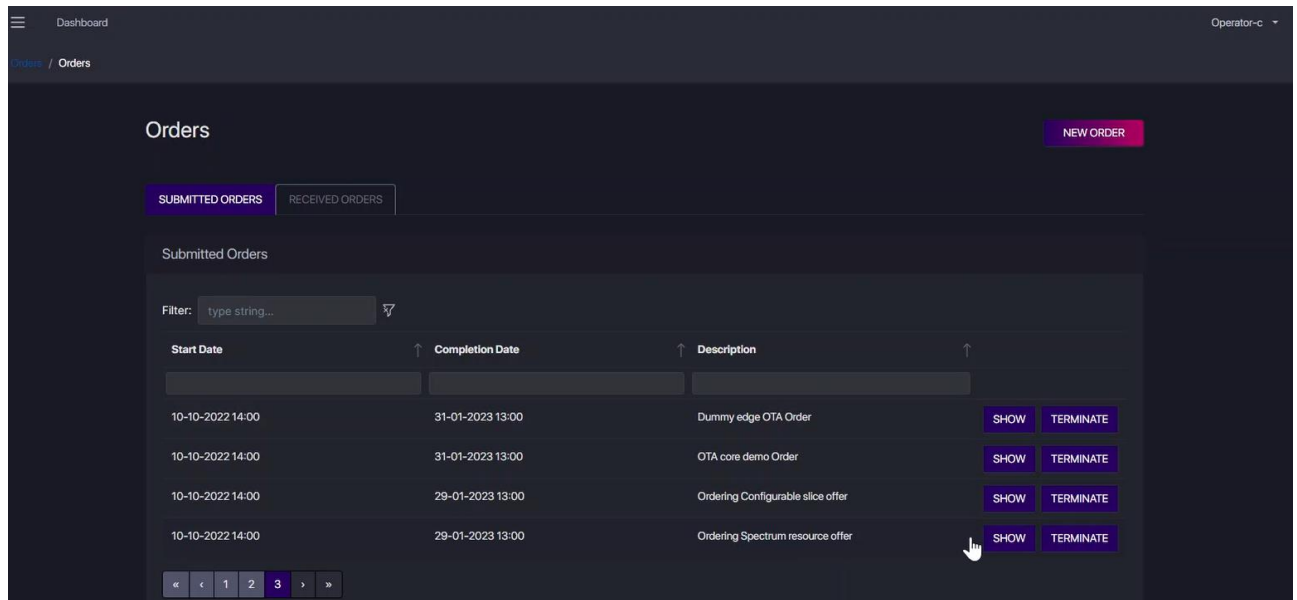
Dashboard

Operator-c

Orders / Orders

Orders

NEW ORDER

SUBMITTED ORDERS

RECEIVED ORDERS

Submitted Orders

Filter: type string...

| Start Date | Completion Date | Description | |
|---|---|---|---|
| | | | |
| 10-10-2022 14:00 | 31-01-2023 13:00 | Dummy edge OTA Order | SHOW TERMINATE |
| 10-10-2022 14:00 | 31-01-2023 13:00 | OTA core demo Order | SHOW TERMINATE |
| 10-10-2022 14:00 | 29-01-2023 13:00 | Ordering Configurable slice offer | SHOW TERMINATE |
| 10-10-2022 14:00 | 29-01-2023 13:00 | Ordering Spectrum resource offer | SHOW TERMINATE |

« ‹ 1 2 3 › »